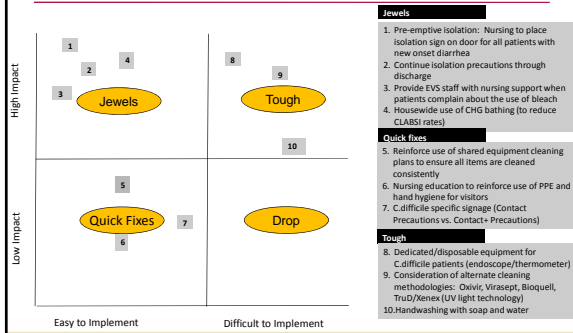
High Impact

Low Impact

1

2

4

3

Jewels

8

9

Tough

10

5

Quick Fixes

7

6

Drop

Easy to Implement

Difficult to Implement

Jewels

1. Pre-emptive isolation: Nursing to place isolation sign on door for all patients with new onset diarrhea
2. Continue isolation precautions through discharge
3. Provide EVS staff with nursing support when patients complain about the use of bleach
4. Housewide use of CHG bathing (to reduce CLABSI rates)

Quick fixes

5. Reinforce use of shared equipment cleaning plans to ensure all items are cleaned consistently
6. Nursing education to reinforce use of PPE and hand hygiene for visitors
7. C.difficile specific signage (Contact Precautions vs. Contact+ Precautions)

Tough

8. Dedicated/disposable equipment for C.difficile patients (endoscope/thermometer)
9. Consideration of alternate cleaning methodologies: Oxivir, Virasept, Bioquell, TruD/Xenex (UV light technology)
10. Handwashing with soap and water